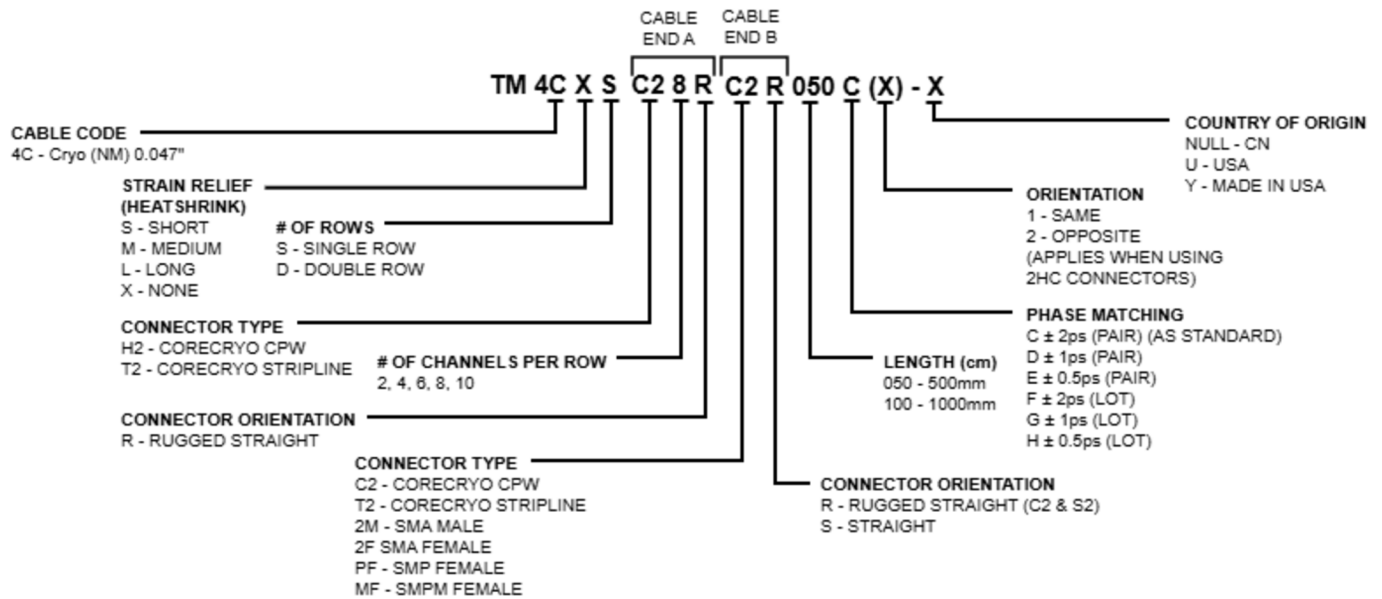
CABLE END A

CABLE END B

TM 4C X S C2 8 R C2 R 050 C (X) - X

CABLE CODE
4C - Cryo (NM) 0.047"

STRAIN RELIEF (HEATSHRINK)
S - SHORT
M - MEDIUM
L - LONG
X - NONE

# OF ROWS
S - SINGLE ROW
D - DOUBLE ROW

CONNECTOR TYPE
H2 - CORECRYO CPW
T2 - CORECRYO STRIPLINE

# OF CHANNELS PER ROW
2, 4, 6, 8, 10

CONNECTOR ORIENTATION
R - RUGGED STRAIGHT

CONNECTOR TYPE
C2 - CORECRYO CPW
T2 - CORECRYO STRIPLINE
2M - SMA MALE
2F SMA FEMALE
PF - SMP FEMALE
MF - SMPM FEMALE

COUNTRY OF ORIGIN
NULL - CN
U - USA
Y - MADE IN USA

ORIENTATION
1 - SAME
2 - OPPOSITE
(APPLIES WHEN USING 2HC CONNECTORS)

PHASE MATCHING
C ± 2ps (PAIR) (AS STANDARD)
D ± 1ps (PAIR)
E ± 0.5ps (PAIR)
F ± 2ps (LOT)
G ± 1ps (LOT)
H ± 0.5ps (LOT)

LENGTH (cm)
050 - 500mm
100 - 1000mm

CONNECTOR ORIENTATION
R - RUGGED STRAIGHT (C2 & S2)
S - STRAIGHT